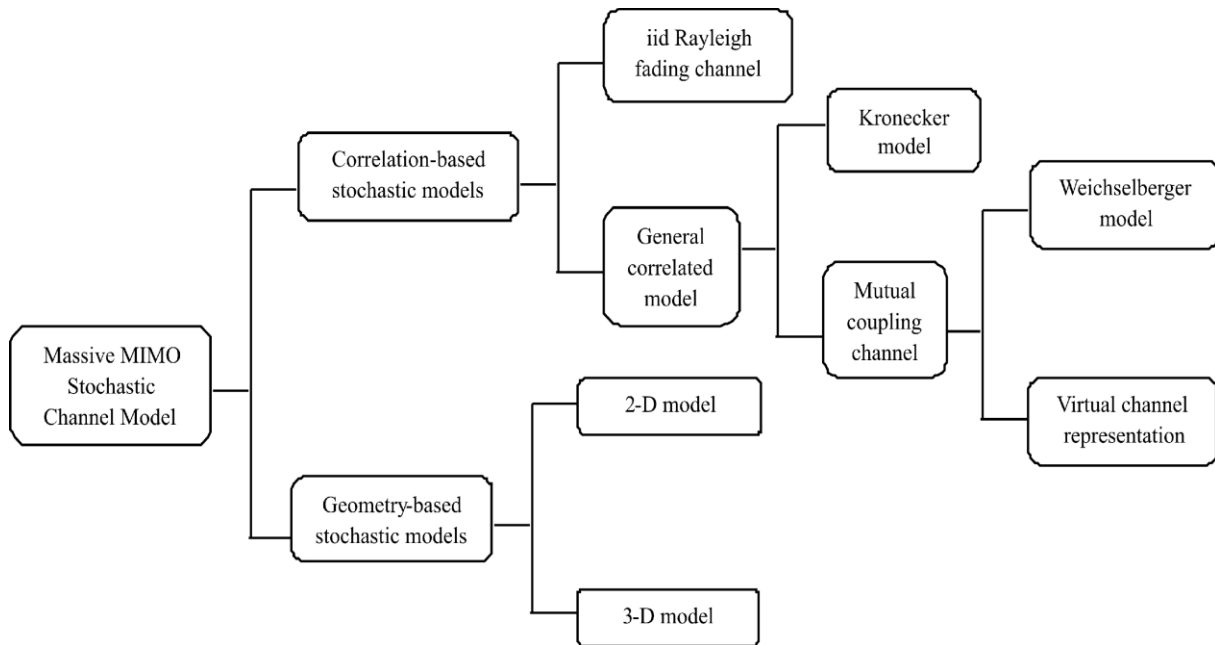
Massive MIMO Stochastic Channel Model

Correlation-based stochastic models

iid Rayleigh fading channel

General correlated model

Kronecker model

Mutual coupling channel

Weichselberger model

Virtual channel representation

Geometry-based stochastic models

2-D model

3-D model